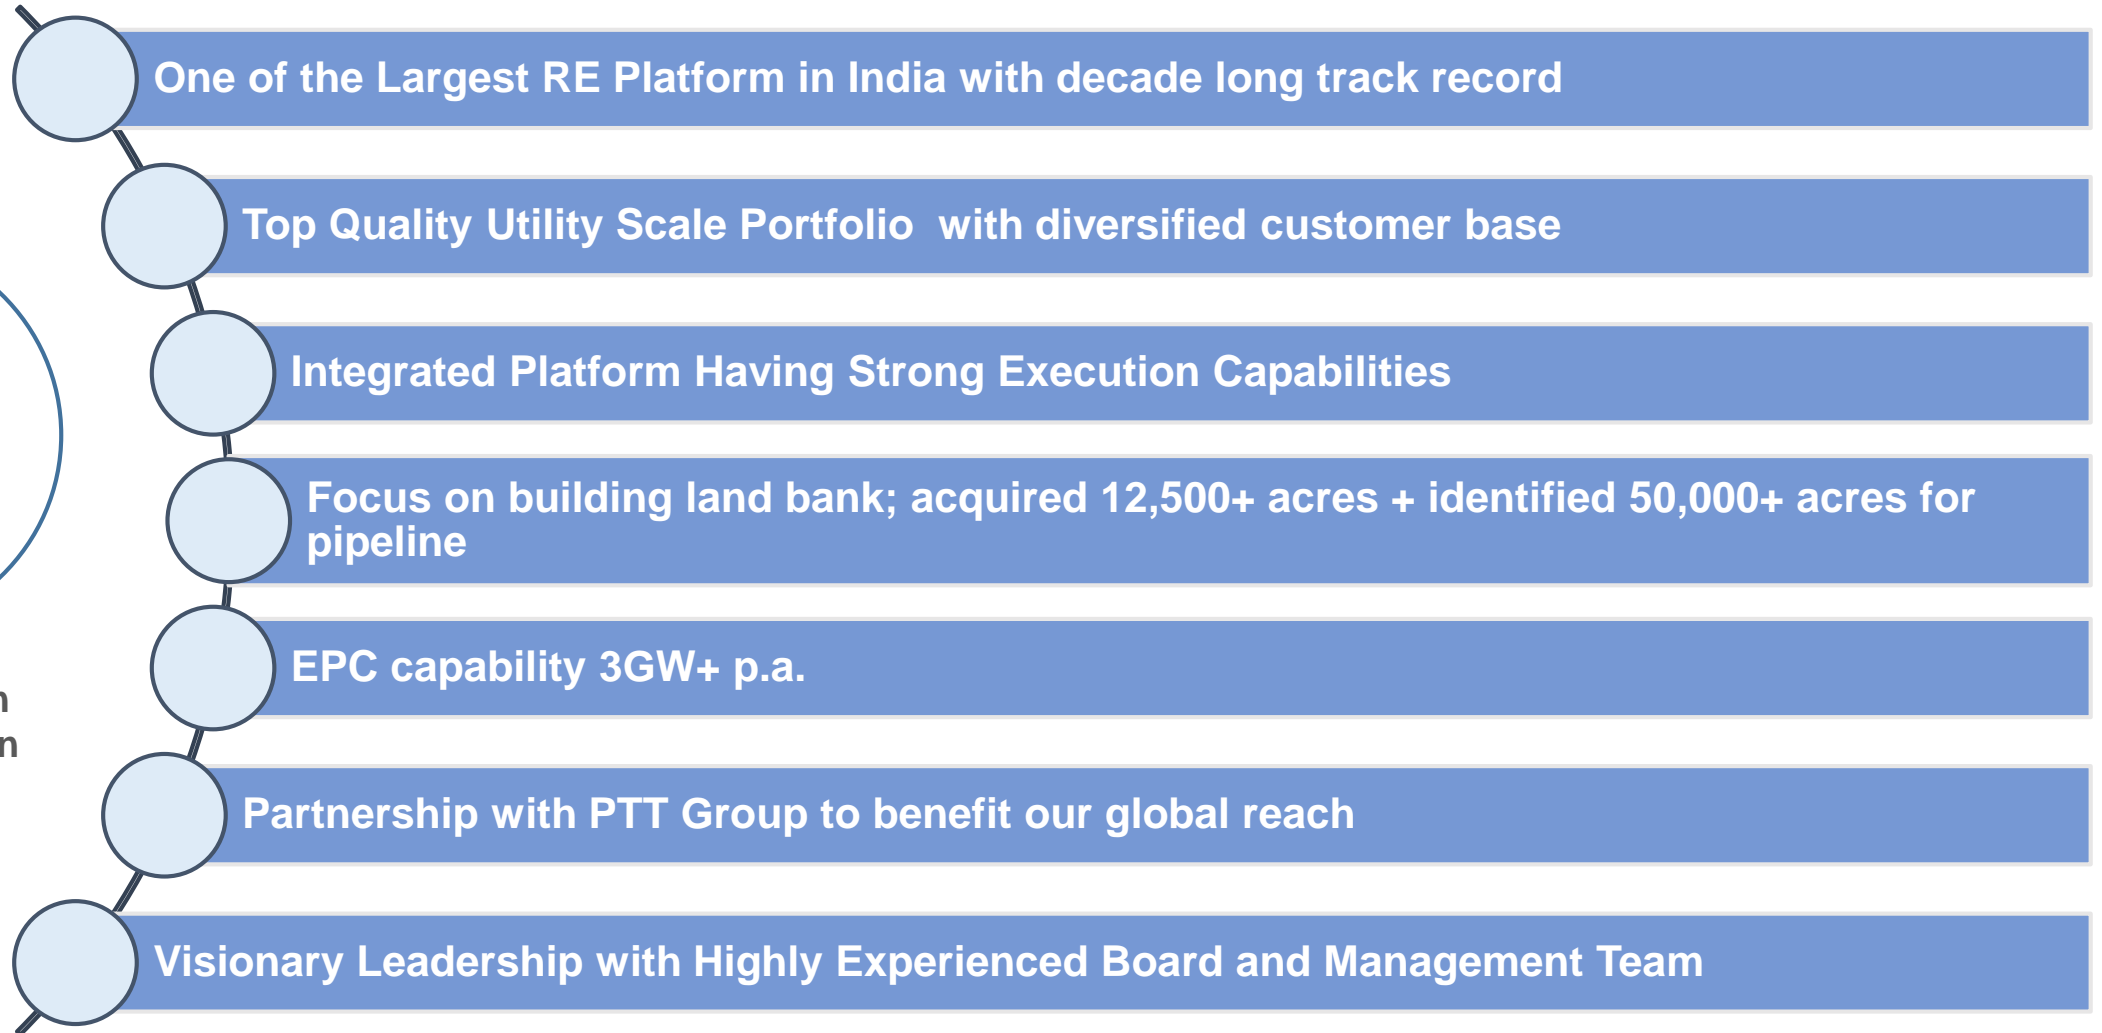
One of the Largest RE Platform in India with decade long track record

Top Quality Utility Scale Portfolio with diversified customer base

Integrated Platform Having Strong Execution Capabilities

Focus on building land bank; acquired 12,500+ acres + identified 50,000+ acres for pipeline

EPC capability 3GW+ p.a.

Partnership with PTT Group to benefit our global reach

Visionary Leadership with Highly Experienced Board and Management Team

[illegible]